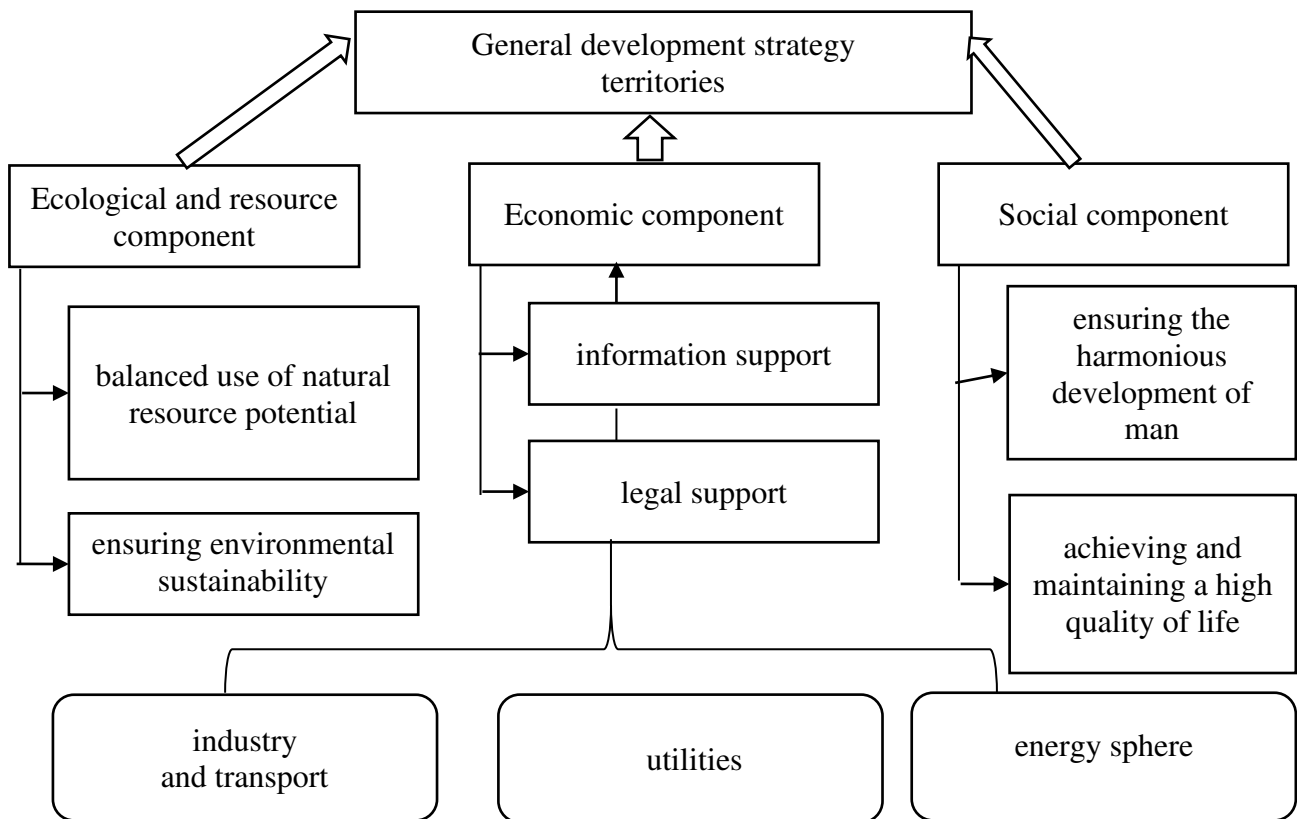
General development strategy territories

Ecological and resource component

Economic component

Social component

balanced use of natural resource potential

ensuring environmental sustainability

information support

legal support

ensuring the harmonious development of man

achieving and maintaining a high quality of life

industry and transport

utilities

energy sphere